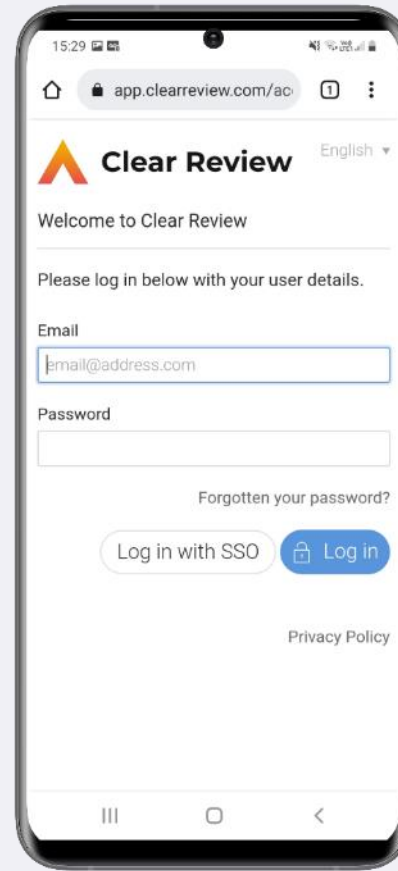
15:29

app.clearreview.com/ac

1

Clear Review

English

Welcome to Clear Review

Please log in below with your user details.

Email

email@address.com

Password

Forgotten your password?

Log in with SSO

Log in

Privacy Policy